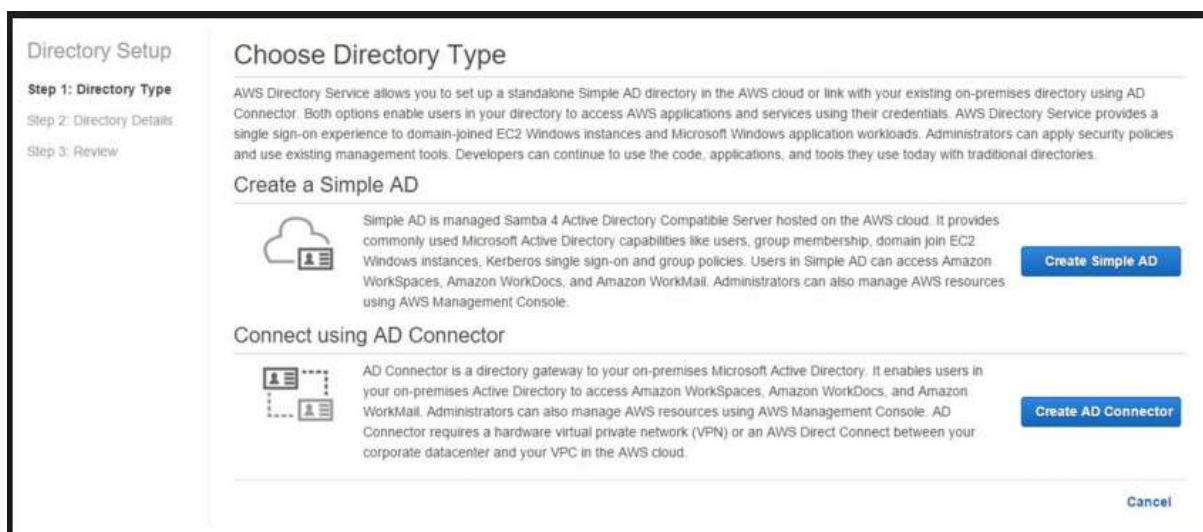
Directory Setup

Step 1: Directory Type

Step 2: Directory Details

Step 3: Review

Choose Directory Type

AWS Directory Service allows you to set up a standalone Simple AD directory in the AWS cloud or link with your existing on-premises directory using AD Connector. Both options enable users in your directory to access AWS applications and services using their credentials. AWS Directory Service provides a single sign-on experience to domain-joined EC2 Windows instances and Microsoft Windows application workloads. Administrators can apply security policies and use existing management tools. Developers can continue to use the code, applications, and tools they use today with traditional directories.

Create a Simple AD

Simple AD is managed Samba 4 Active Directory Compatible Server hosted on the AWS cloud. It provides commonly used Microsoft Active Directory capabilities like users, group membership, domain join EC2 Windows instances, Kerberos single sign-on and group policies. Users in Simple AD can access Amazon WorkSpaces, Amazon WorkDocs, and Amazon WorkMail. Administrators can also manage AWS resources using AWS Management Console.

Create Simple AD

Connect using AD Connector

AD Connector is a directory gateway to your on-premises Microsoft Active Directory. It enables users in your on-premises Active Directory to access Amazon WorkSpaces, Amazon WorkDocs, and Amazon WorkMail. Administrators can also manage AWS resources using AWS Management Console. AD Connector requires a hardware virtual private network (VPN) or an AWS Direct Connect between your corporate datacenter and your VPC in the AWS cloud.

Create AD Connector

Cancel